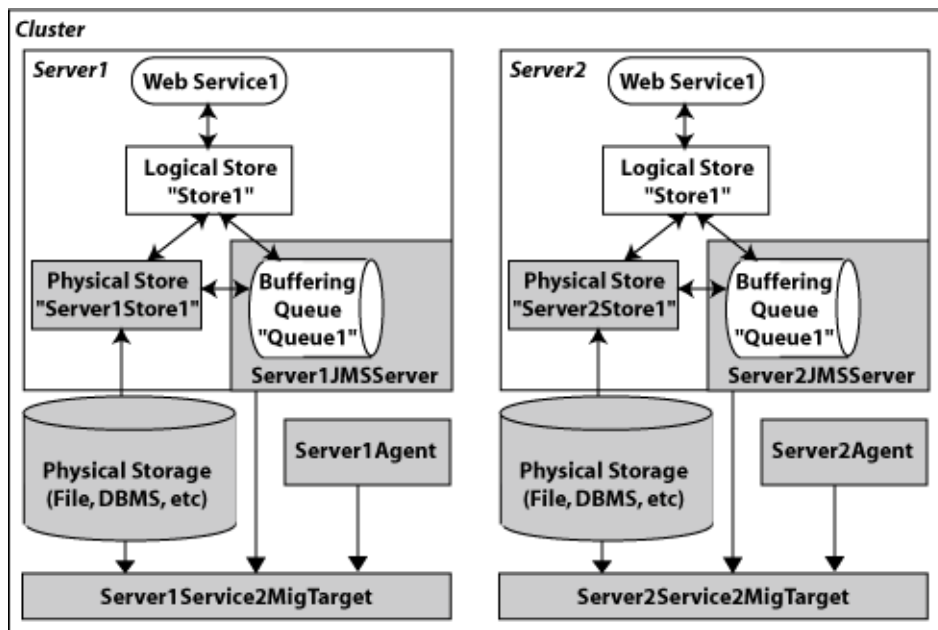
Cluster

Server1

Web Service1

Logical Store "Store1"

Physical Store "Server1Store1"

Buffering Queue "Queue1"

Server1JMSServer

Physical Storage (File, DBMS, etc)

Server1Agent

Server1Service2MigTarget

Server2

Web Service1

Logical Store "Store1"

Physical Store "Server2Store1"

Buffering Queue "Queue1"

Server2JMSServer

Physical Storage (File, DBMS, etc)

Server2Agent

Server2Service2MigTarget